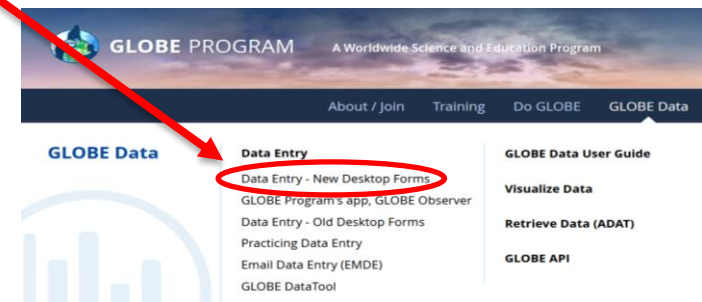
GLOBE PROGRAM A Worldwide Science and Education Program

About / Join Training Do GLOBE GLOBE Data

GLOBE Data

Data Entry
Data Entry - New Desktop Forms
GLOBE Program's app, GLOBE Observer
Data Entry - Old Desktop Forms
Practicing Data Entry
Email Data Entry (EMDE)
GLOBE DataTool

GLOBE Data User Guide
Visualize Data
Retrieve Data (ADAT)
GLOBE API